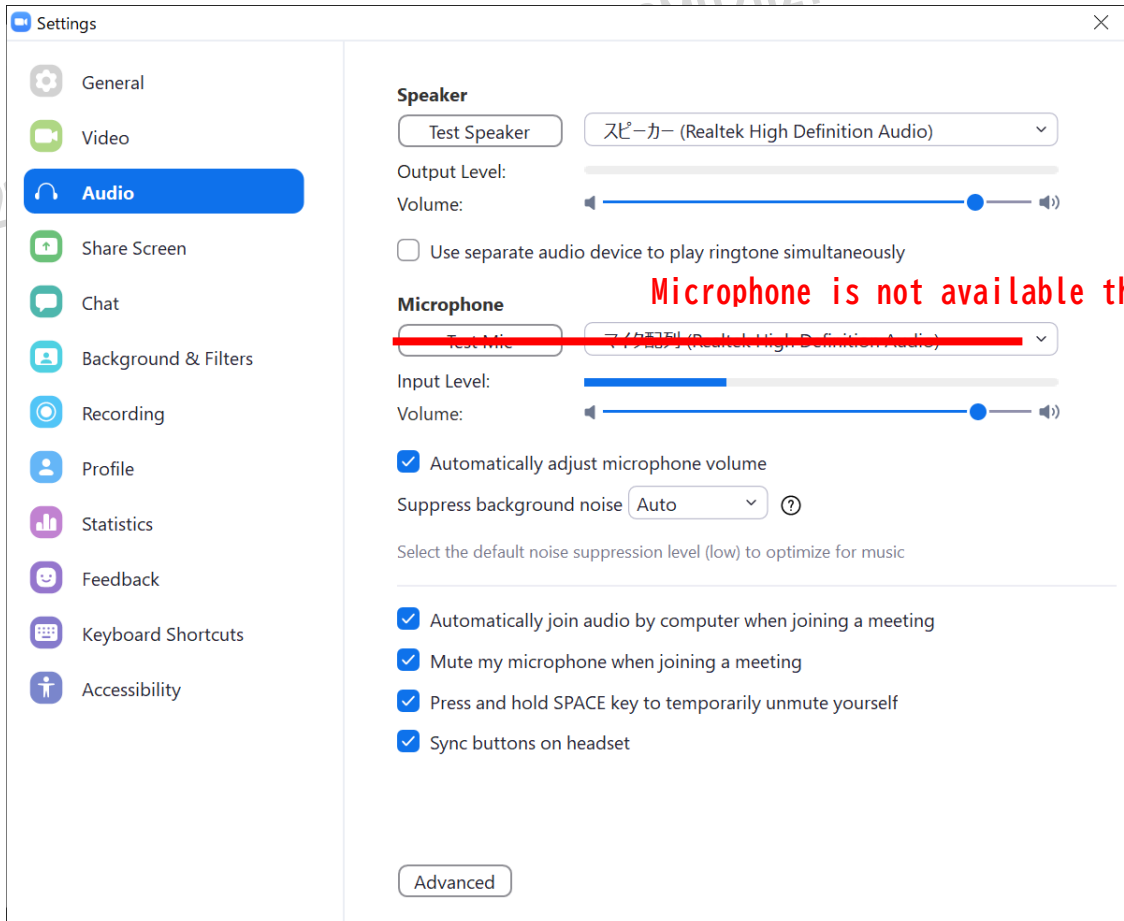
Settings

General
Video
Audio
Share Screen
Chat
Background & Filters
Recording
Profile
Statistics
Feedback
Keyboard Shortcuts
Accessibility

Speaker
Test Speaker
スピーカー (Realtek High Definition Audio)
Output Level:
Volume:

Use separate audio device to play ringtone simultaneously

Microphone
Microphone is not available th
Test Mic
マイク配列 (Realtek High Definition Audio)
Input Level:
Volume:

Automatically adjust microphone volume
Suppress background noise Auto ?
Select the default noise suppression level (low) to optimize for music

Automatically join audio by computer when joining a meeting
Mute my microphone when joining a meeting
Press and hold SPACE key to temporarily unmute yourself
Sync buttons on headset

Advanced